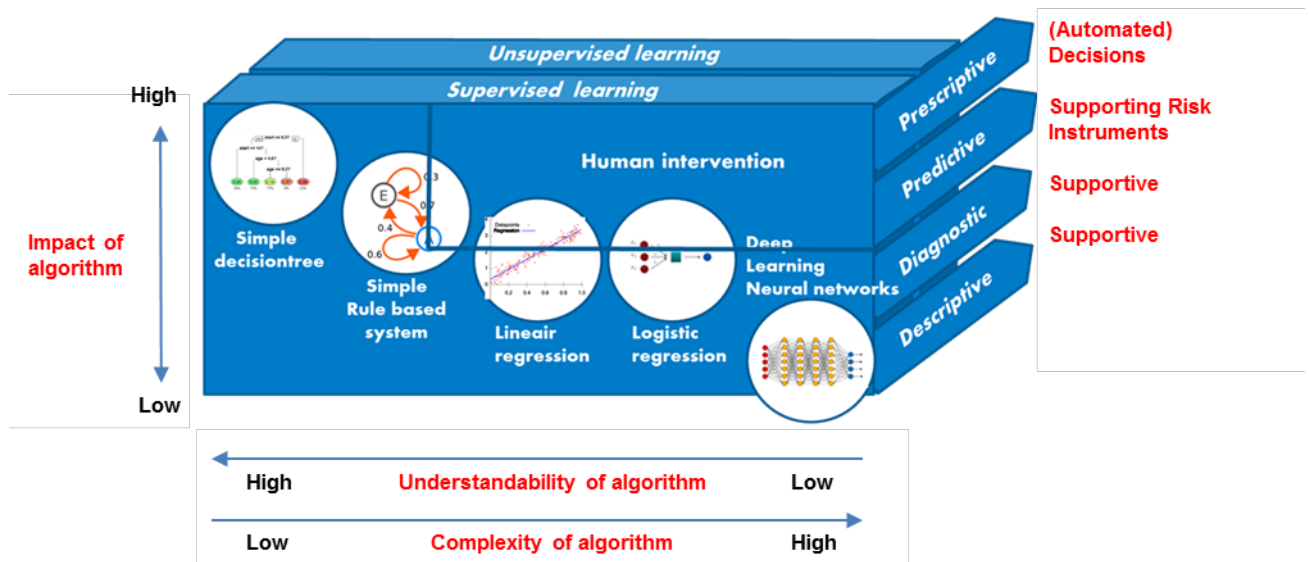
Unsupervised learning

Supervised learning

High

Impact of algorithm

Low

Human intervention

Simple decisiontree

E

0.3

0.7

0.4

0.6

A

Simple Rule based system

Lineair regression

Logistic regression

Deep Learning Neural networks

Prescriptive

Predictive

Diagnostic

Descriptive

(Automated) Decisions

Supporting Risk Instruments

Supportive

Supportive

High Understandability of algorithm Low

Low Complexity of algorithm High